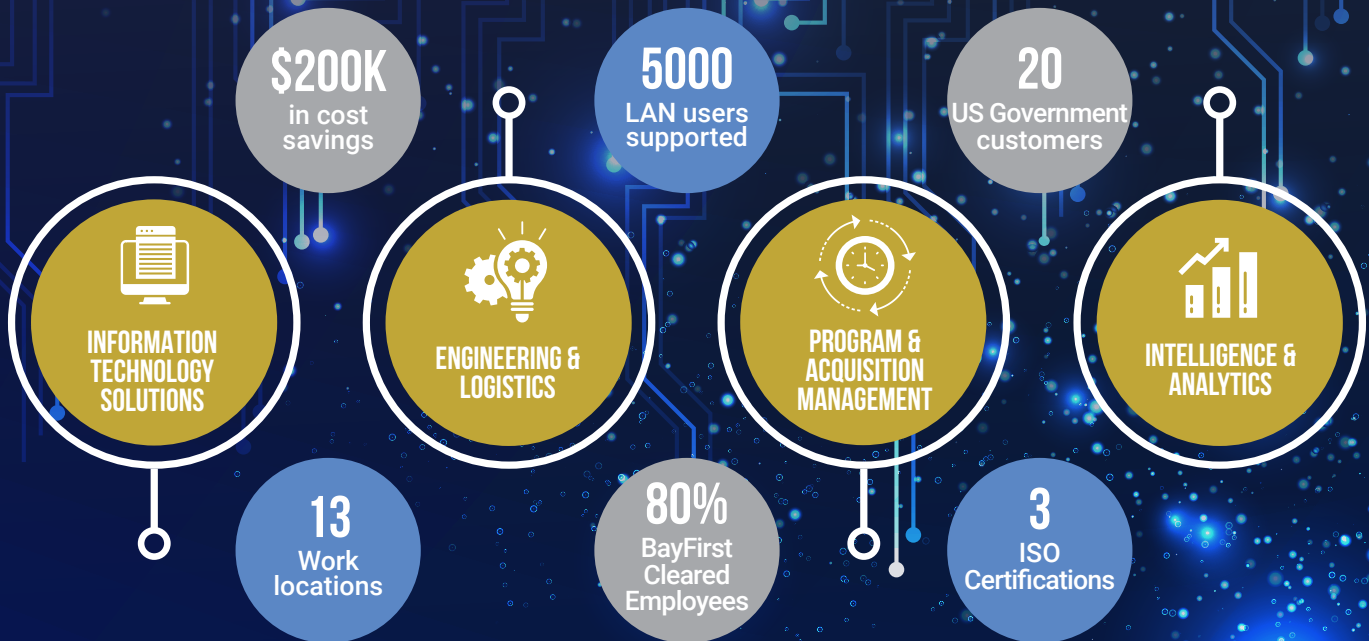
$200K
in cost savings

5000
LAN users supported

20
US Government customers

INFORMATION TECHNOLOGY SOLUTIONS

ENGINEERING & LOGISTICS

PROGRAM & ACQUISITION MANAGEMENT

INTELLIGENCE & ANALYTICS

13
Work locations

80%
BayFirst Cleared Employees

3
ISO Certifications